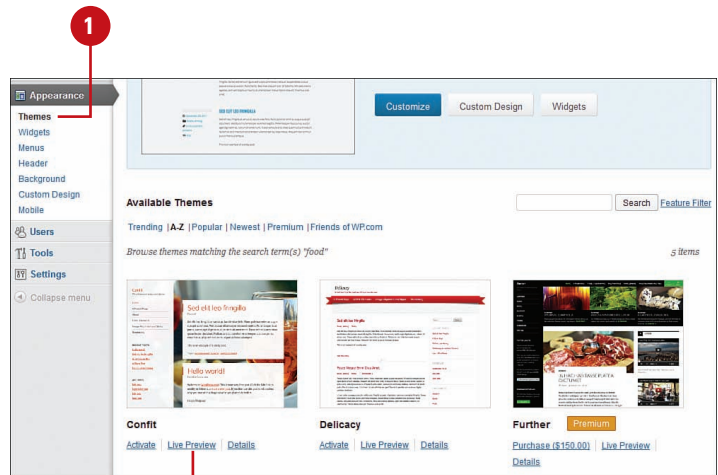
1

Appearance
Themes
Widgets
Menus
Header
Background
Custom Design
Mobile
Users
Tools
Settings
Collapse menu

Customize
Custom Design
Widgets

Available Themes
Search
Feature Filter

Trending | A-Z | Popular | Newest | Premium | Friends of WP.com

Browse themes matching the search term(s) "food"

5 items

Sed elit leo fringilla

Hello world!

Confit
Activate | Live Preview | Details

Delicacy
Activate | Live Preview | Details

Further
Premium
Purchase ($150.00) | Live Preview
Details